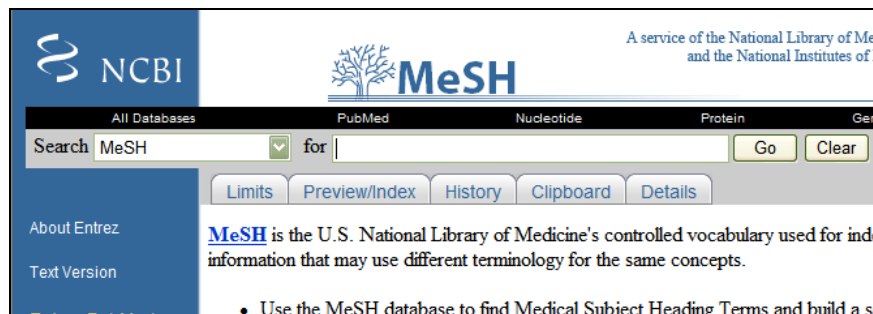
NCBI

MeSH

A service of the National Library of Me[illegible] and the National Institutes of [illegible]

All Databases PubMed Nucleotide Protein Ge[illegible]

Search MeSH for Go Clear

Limits Preview/Index History Clipboard Details

About Entrez

Text Version

MeSH is the U.S. National Library of Medicine's controlled vocabulary used for ind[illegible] information that may use different terminology for the same concepts.

• Use the MeSH database to find Medical Subject Heading Terms and build a s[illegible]